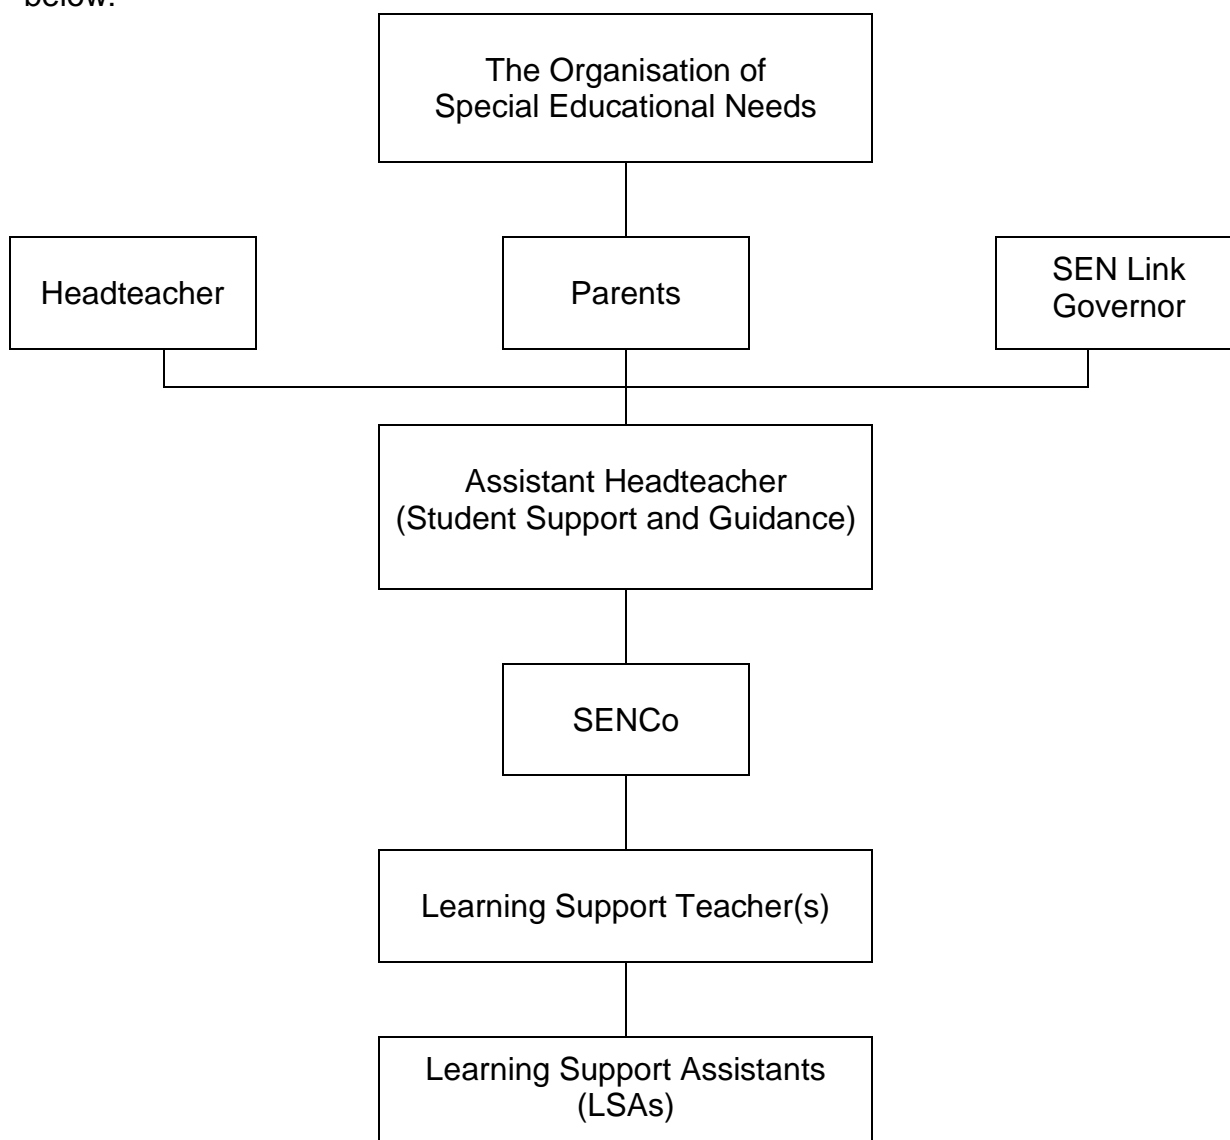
below:

The Organisation of Special Educational Needs

Headteacher

Parents

SEN Link Governor

Assistant Headteacher (Student Support and Guidance)

SENCo

Learning Support Teacher(s)

Learning Support Assistants (LSAs)